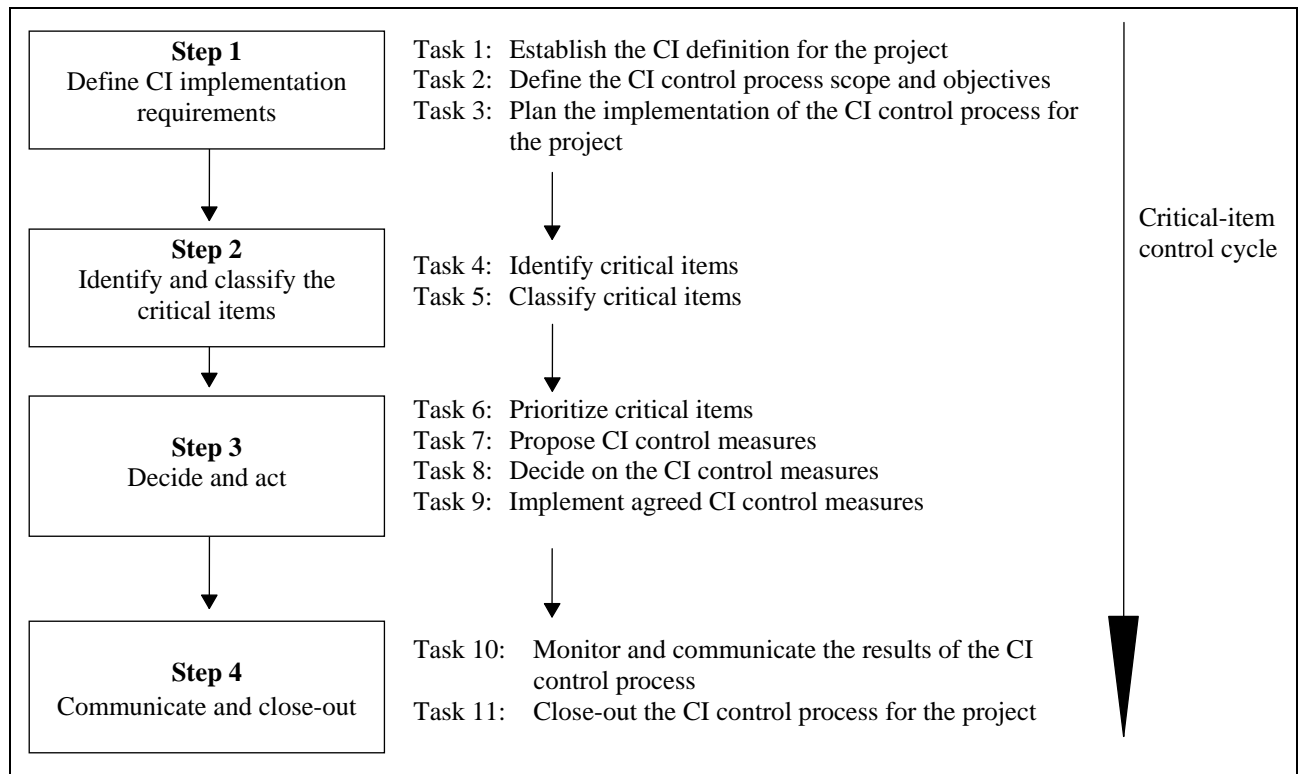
**Step 1**
Define CI implementation requirements

Task 1: Establish the CI definition for the project
Task 2: Define the CI control process scope and objectives
Task 3: Plan the implementation of the CI control process for the project

Critical-item control cycle

**Step 2**
Identify and classify the critical items

Task 4: Identify critical items
Task 5: Classify critical items

**Step 3**
Decide and act

Task 6: Prioritize critical items
Task 7: Propose CI control measures
Task 8: Decide on the CI control measures
Task 9: Implement agreed CI control measures

**Step 4**
Communicate and close-out

Task 10: Monitor and communicate the results of the CI control process
Task 11: Close-out the CI control process for the project